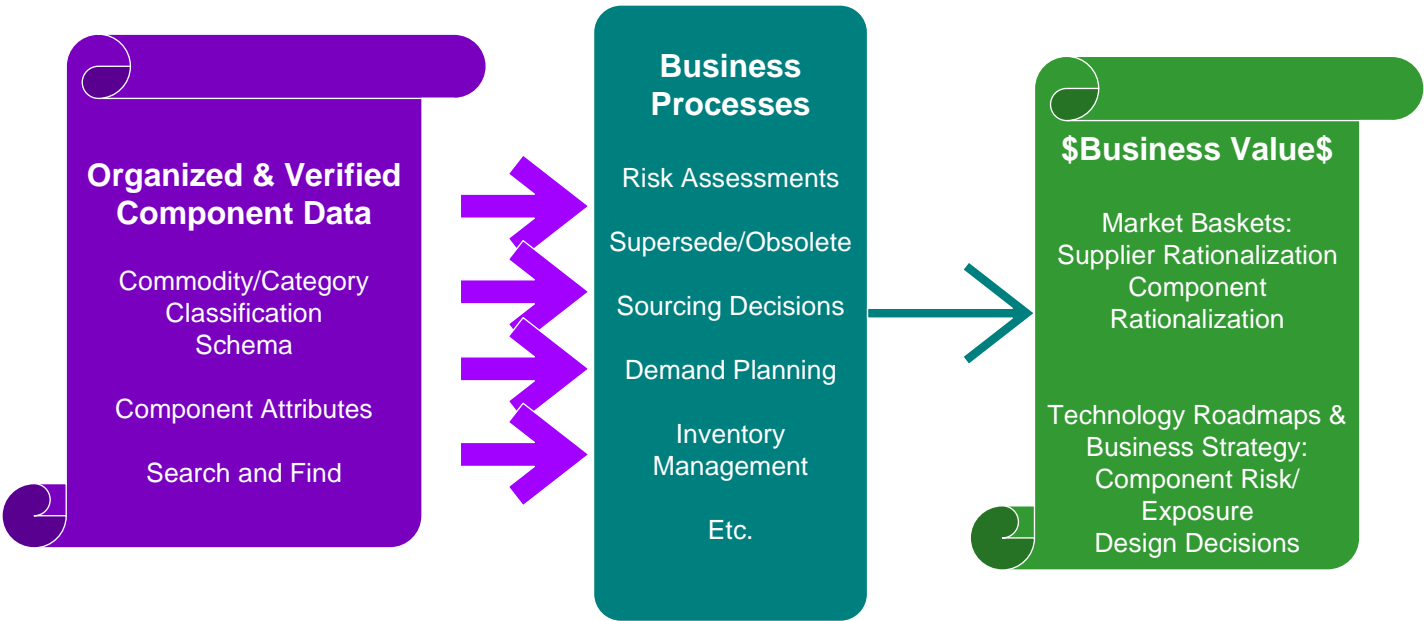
Organized & Verified Component Data

Commodity/Category Classification Schema

Component Attributes

Search and Find

Business Processes

Risk Assessments

Supersede/Obsolete

Sourcing Decisions

Demand Planning

Inventory Management

Etc.

$Business Value$

Market Baskets: Supplier Rationalization Component Rationalization

Technology Roadmaps & Business Strategy: Component Risk/ Exposure Design Decisions